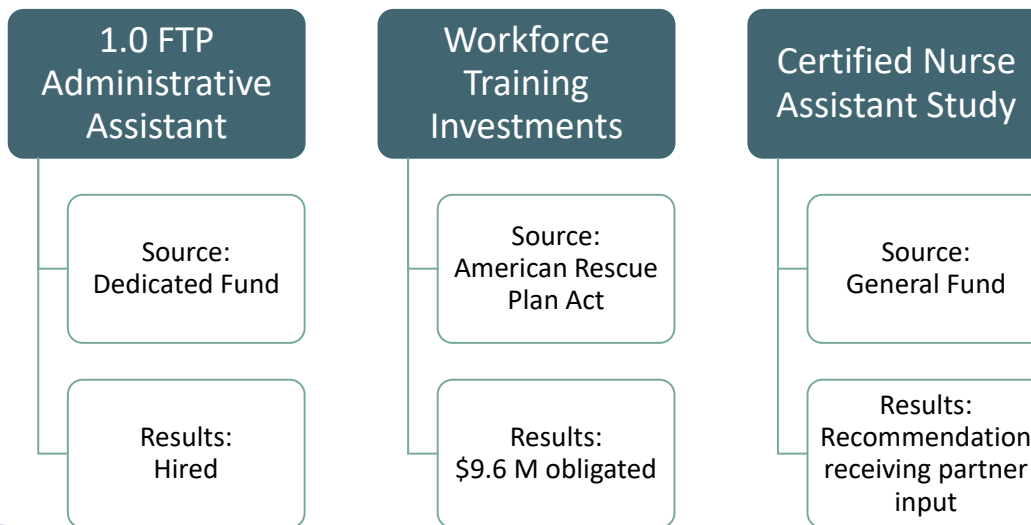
1.0 FTP Administrative Assistant

Source: Dedicated Fund

Results: Hired

Workforce Training Investments

Source: American Rescue Plan Act

Results: \$9.6 M obligated

Certified Nurse Assistant Study

Source: General Fund

Results: Recommendation receiving partner input